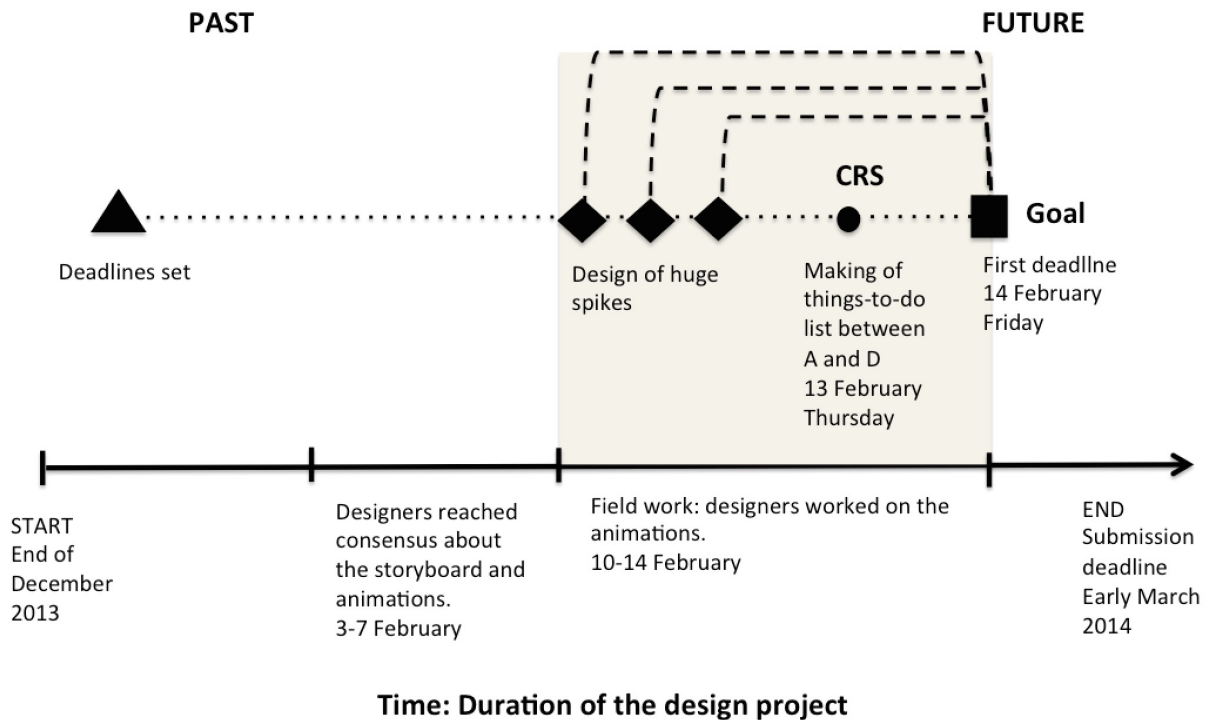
PAST

FUTURE

CRS

Goal

Deadlines set

Design of huge spikes

Making of things-to-do list between A and D 13 February Thursday

First deadllne 14 February Friday

START End of December 2013

Designers reached consensus about the storyboard and animations. 3-7 February

Field work: designers worked on the animations. 10-14 February

END Submission deadline Early March 2014

Time: Duration of the design project